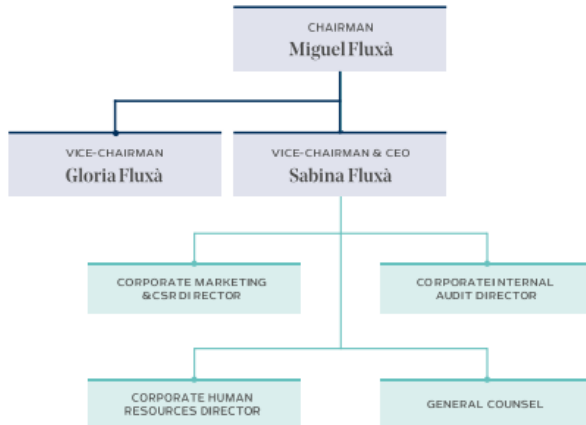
CHAIRMAN
Miguel Fluxà

VICE-CHAIRMAN
Gloria Fluxà

VICE-CHAIRMAN & CEO
Sabina Fluxà

CORPORATE MARKETING &CSR DIRECTOR

CORPORATE INTERNAL AUDIT DIRECTOR

CORPORATE HUMAN RESOURCES DIRECTOR

GENERAL COUNSEL